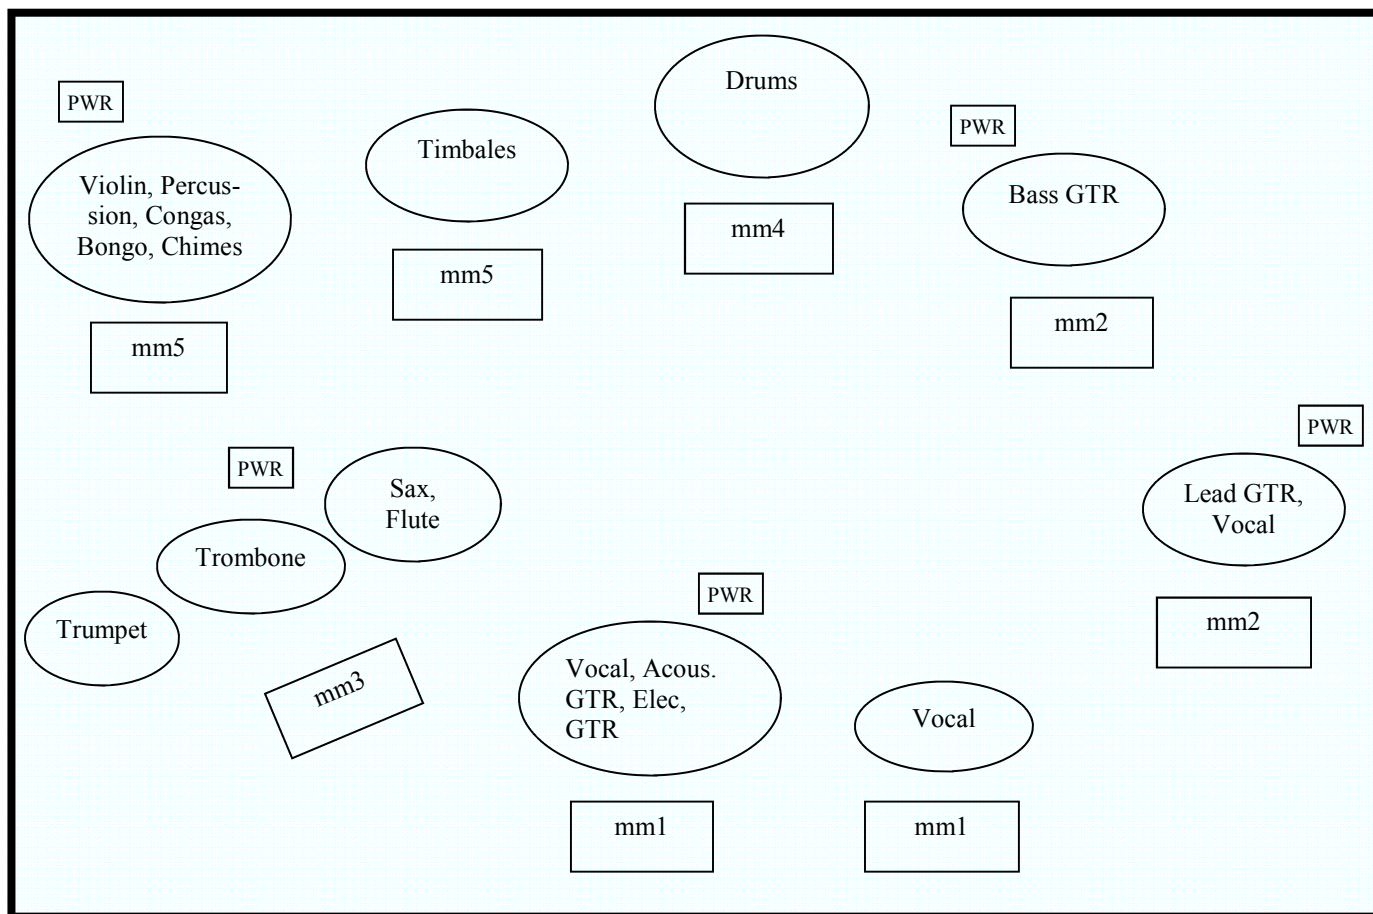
PWR

Violin, Percussion, Congas, Bongo, Chimes

mm5

Timbales

mm5

Drums

mm4

PWR

Bass GTR

mm2

PWR

Lead GTR, Vocal

mm2

PWR

Sax, Flute

Trombone

Trumpet

mm3

PWR

Vocal, Acous. GTR, Elec, GTR

mm1

Vocal

mm1